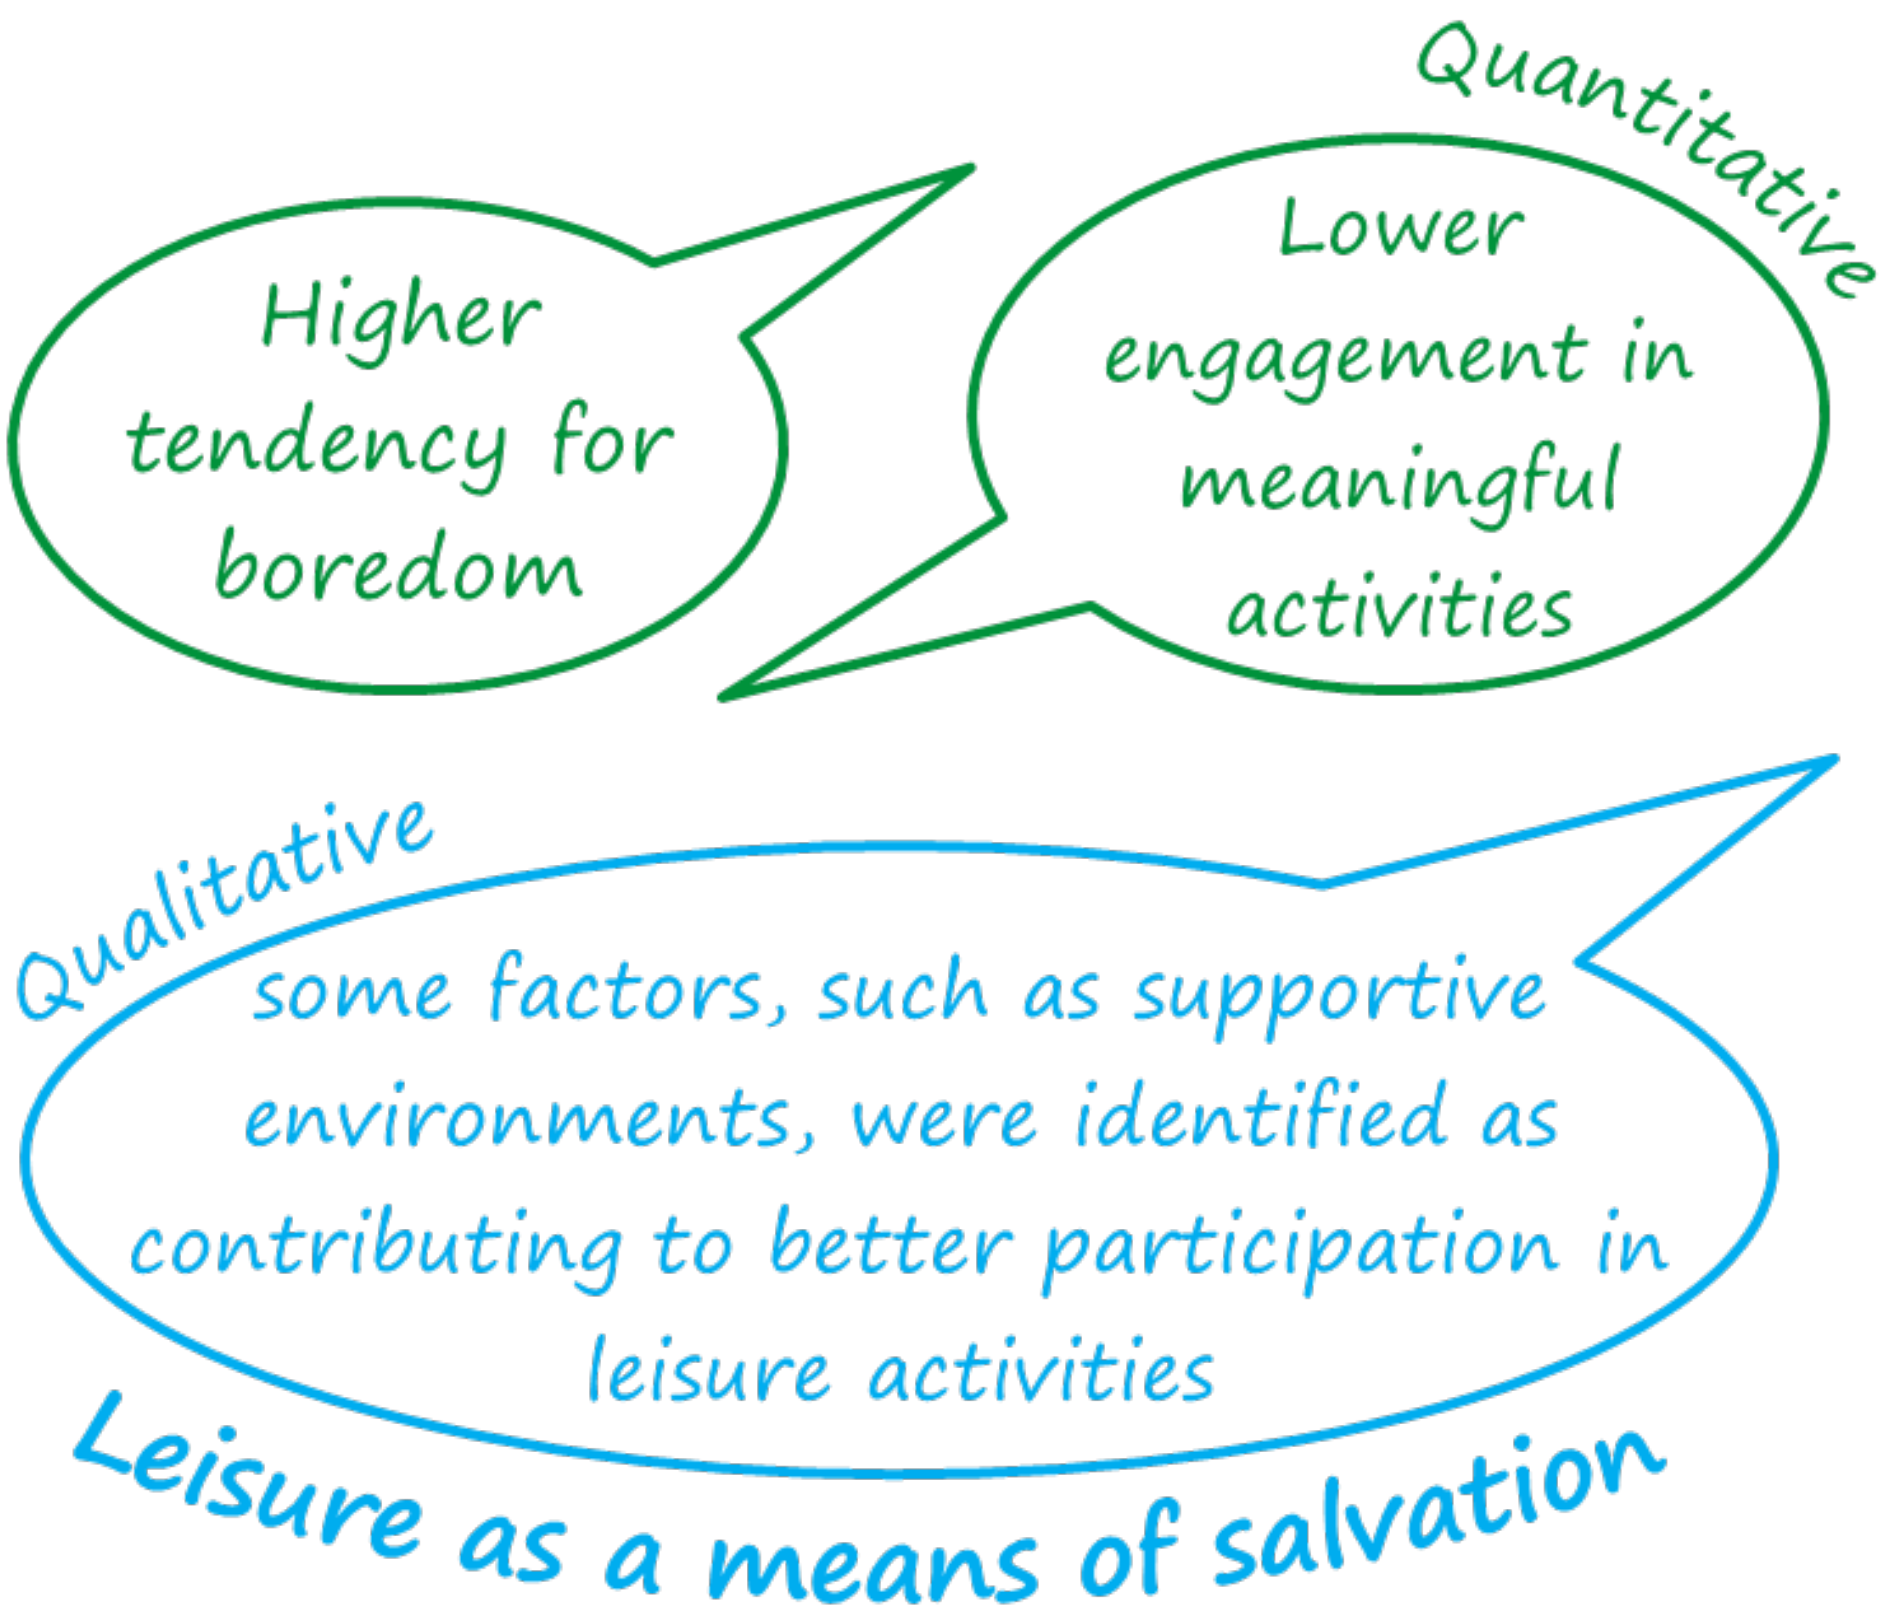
Quantitative

Higher tendency for boredom

Lower engagement in meaningful activities

Qualitative

some factors, such as supportive environments, were identified as contributing to better participation in leisure activities

Leisure as a means of salvation